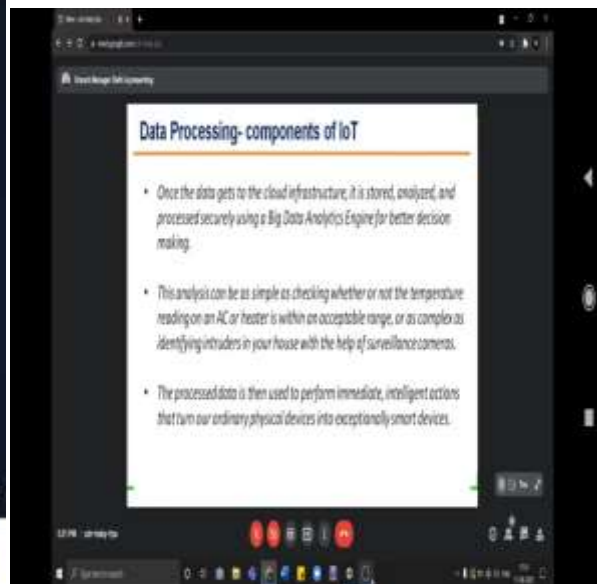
Data Processing- components of IoT

• Once the data gets to the cloud infrastructure, it is stored, analyzed, and processed securely using a Big Data Analytics Engine for better decision making.

• This analysis can be as simple as checking whether or not the temperature reading on an AC or heater is within an acceptable range, or as complex as identifying intruders in your house with the help of surveillance cameras.

• The processed data is then used to perform immediate, intelligent actions that turn our ordinary physical devices into exceptionally smart devices.